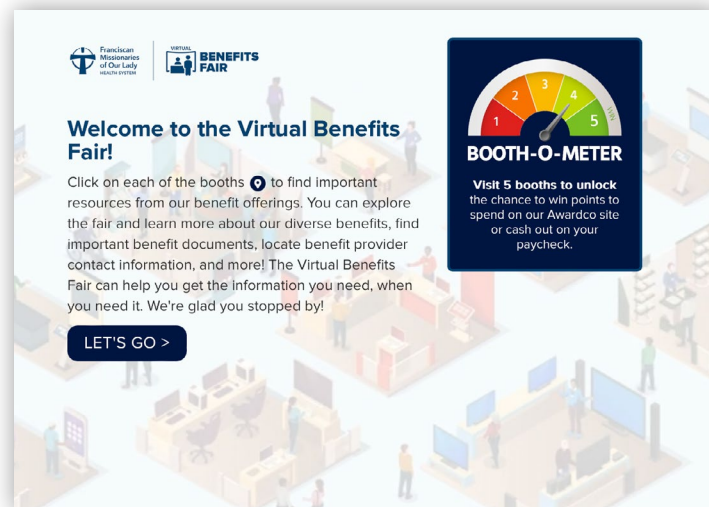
Franciscan Missionaries of Our Lady HEALTH SYSTEM

VIRTUAL BENEFITS FAIR

Welcome to the Virtual Benefits Fair!

Click on each of the booths to find important resources from our benefit offerings. You can explore the fair and learn more about our diverse benefits, find important benefit documents, locate benefit provider contact information, and more! The Virtual Benefits Fair can help you get the information you need, when you need it. We're glad you stopped by!

LET'S GO >

1 2 3 4 5

BOOTH-O-METER

Visit 5 booths to unlock the chance to win points to spend on our Awardco site or cash out on your paycheck.